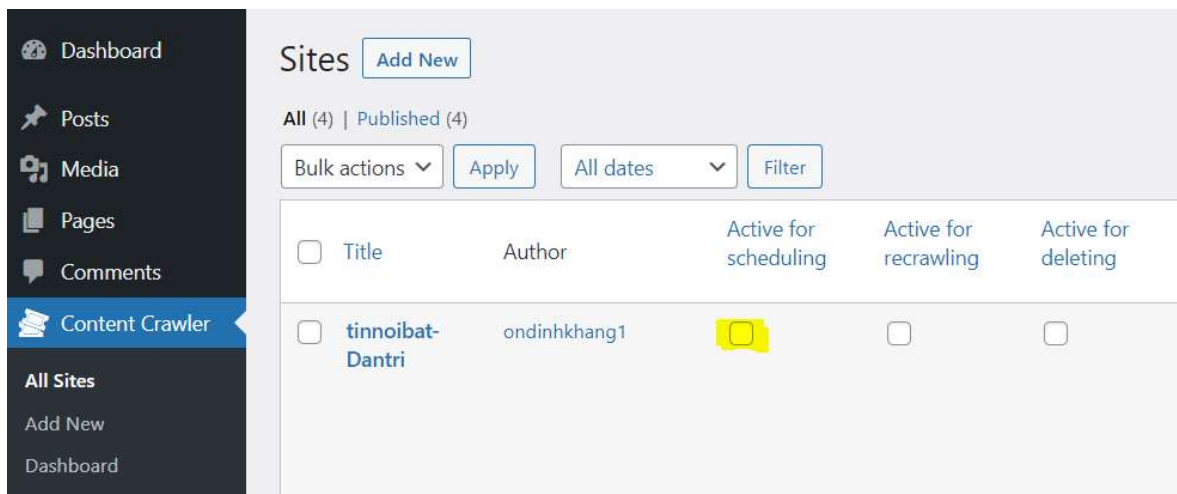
Dashboard
Posts
Media
Pages
Comments
Content Crawler
All Sites
Add New
Dashboard

Sites Add New

All (4) | Published (4)

Bulk actions Apply All dates Filter

| | Title | Author | Active for scheduling | Active for recrawling | Active for deleting |
|---|---|---|---|---|---|
| | tinnoibat-Dantri | ondinhkhang1 | | | |